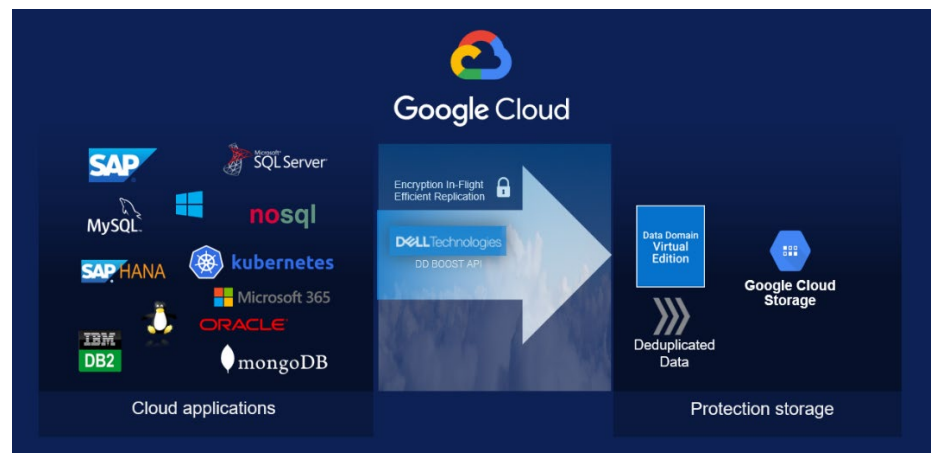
Google Cloud

SAP
Microsoft SQL Server
MySQL
nosql
SAP HANA
kubernetes
Microsoft 365
ORACLE
IBM DB2
mongoDB

Cloud applications

Encryption In-Flight
Efficient Replication
DELL Technologies
DD BOOST API

Data Domain Virtual Edition
Google Cloud Storage
Deduplicated Data

Protection storage